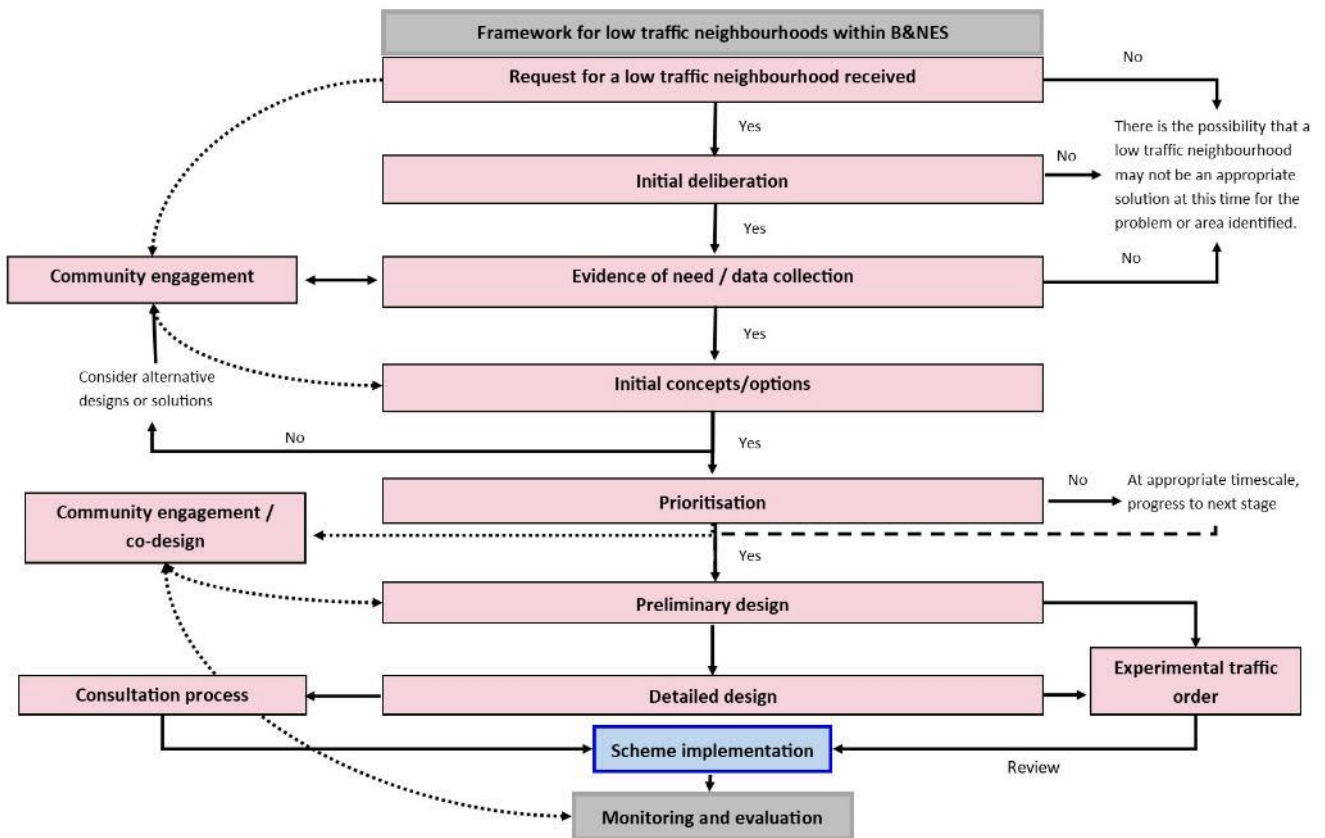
Framework for low traffic neighbourhoods within B&NES

Request for a low traffic neighbourhood received

No

Yes

There is the possibility that a low traffic neighbourhood may not be an appropriate solution at this time for the problem or area identified.

No

Initial deliberation

Yes

Community engagement

Evidence of need / data collection

No

Yes

Consider alternative designs or solutions

Initial concepts/options

No

Yes

Prioritisation

No

At appropriate timescale, progress to next stage

Community engagement / co-design

Yes

Preliminary design

Experimental traffic order

Consultation process

Detailed design

Scheme implementation

Review

Monitoring and evaluation